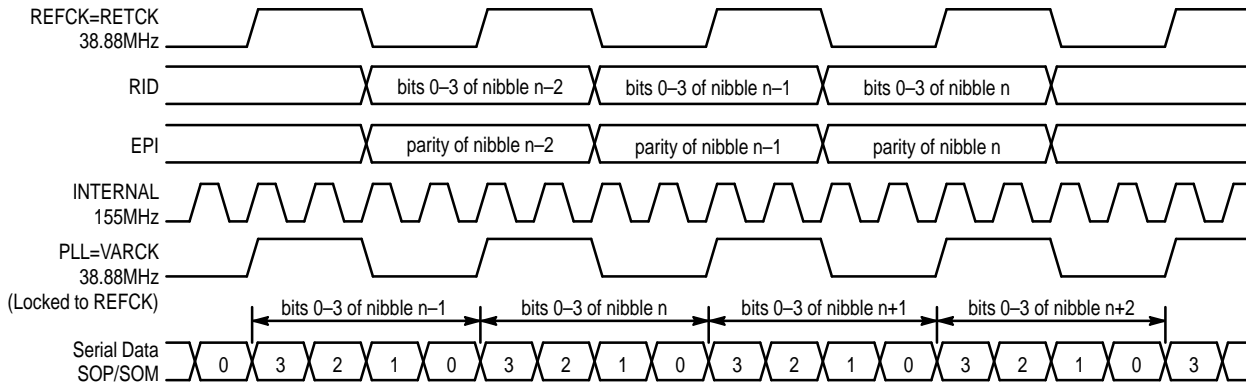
REFCK=RETCK
38.88MHz

RID

bits 0–3 of nibble n–2

bits 0–3 of nibble n–1

bits 0–3 of nibble n

EPI

parity of nibble n–2

parity of nibble n–1

parity of nibble n

INTERNAL
155MHz

PLL=VARCK
38.88MHz
(Locked to REFCK)

bits 0–3 of nibble n–1

bits 0–3 of nibble n

bits 0–3 of nibble n+1

bits 0–3 of nibble n+2

Serial Data
SOP/SOM

0 3 2 1 0 3 2 1 0 3 2 1 0 3 2 1 0 3